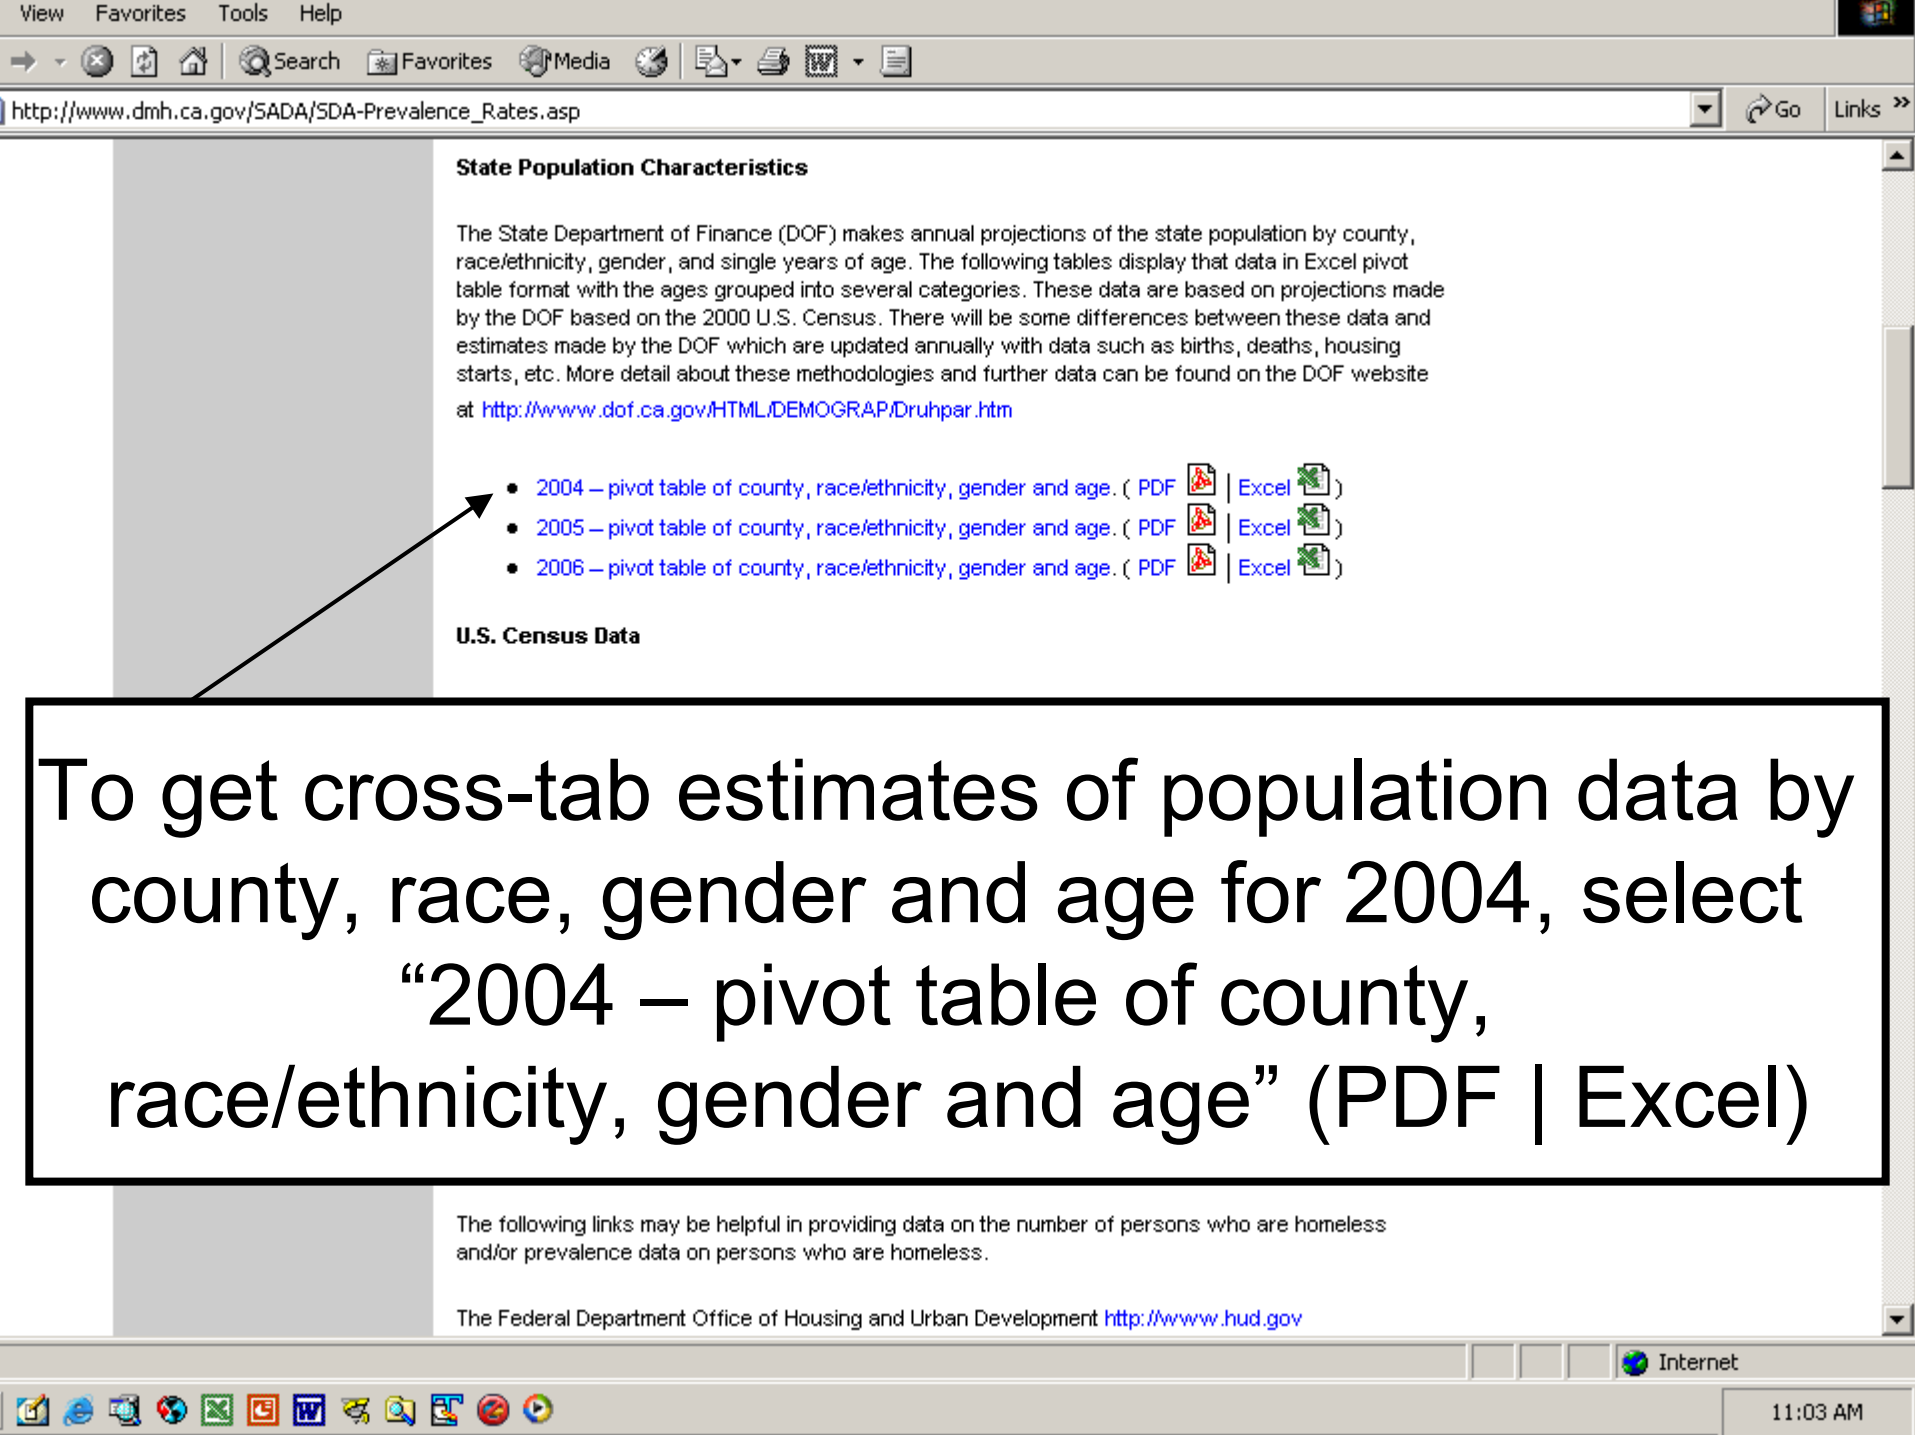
View Favorites Tools Help

Search Favorites Media

http://www.dmh.ca.gov/SADA/SDA-Prevalence_Rates.asp

Go Links »

State Population Characteristics

The State Department of Finance (DOF) makes annual projections of the state population by county, race/ethnicity, gender, and single years of age. The following tables display that data in Excel pivot table format with the ages grouped into several categories. These data are based on projections made by the DOF based on the 2000 U.S. Census. There will be some differences between these data and estimates made by the DOF which are updated annually with data such as births, deaths, housing starts, etc. More detail about these methodologies and further data can be found on the DOF website at http://www.dof.ca.gov/HTML/DEMOGRAP/Druhpar.htm

- 2004 – pivot table of county, race/ethnicity, gender and age. ( PDF | Excel )
- 2005 – pivot table of county, race/ethnicity, gender and age. ( PDF | Excel )
- 2006 – pivot table of county, race/ethnicity, gender and age. ( PDF | Excel )

U.S. Census Data

To get cross-tab estimates of population data by county, race, gender and age for 2004, select “2004 – pivot table of county, race/ethnicity, gender and age” (PDF | Excel)

The following links may be helpful in providing data on the number of persons who are homeless and/or prevalence data on persons who are homeless.

The Federal Department Office of Housing and Urban Development http://www.hud.gov

Internet

11:03 AM